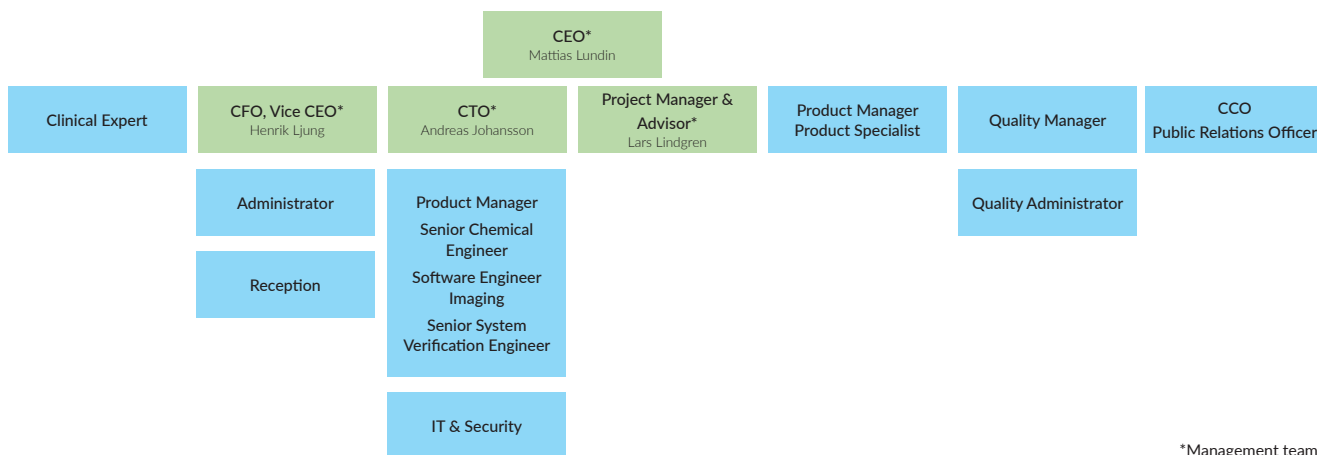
CEO*
Mattias Lundin

Clinical Expert

CFO, Vice CEO*
Henrik Ljung

CTO*
Andreas Johansson

Project Manager & Advisor*
Lars Lindgren

Product Manager
Product Specialist

Quality Manager

CCO
Public Relations Officer

Administrator

Reception

Product Manager
Senior Chemical Engineer
Software Engineer Imaging
Senior System Verification Engineer

IT & Security

Quality Administrator

*Management team